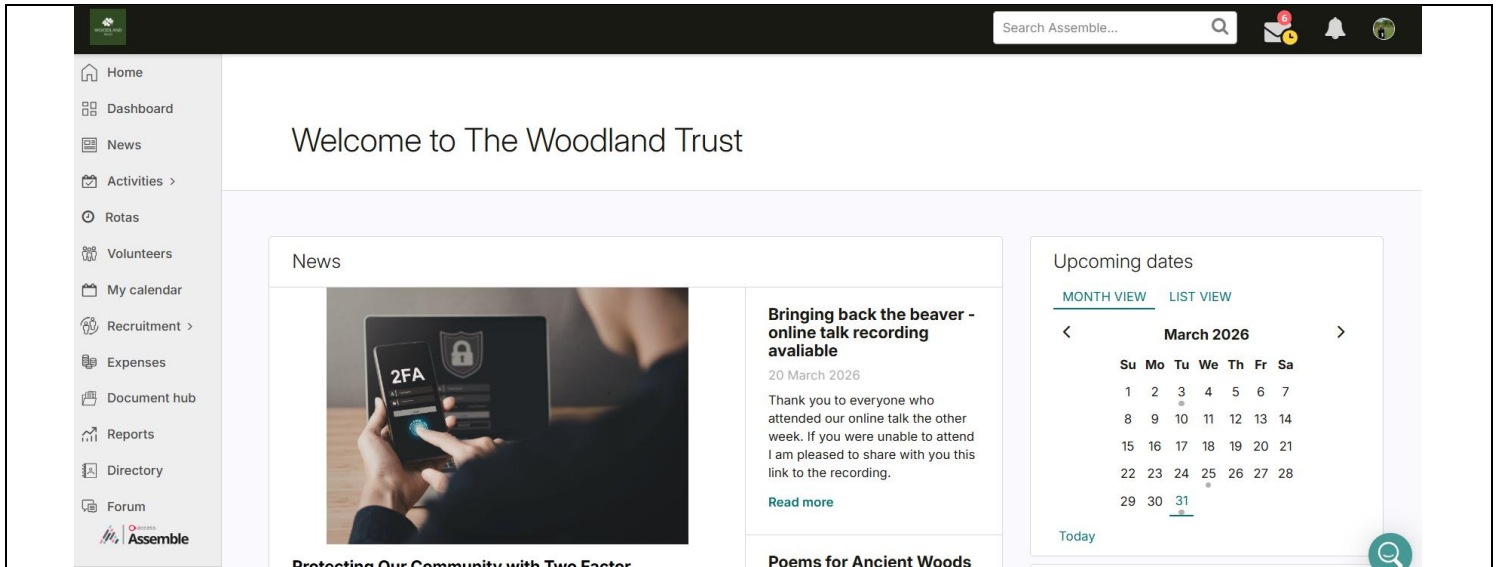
Search Assemble...

6

Home

Dashboard

News

Activities >

Rotas

Volunteers

My calendar

Recruitment >

Expenses

Document hub

Reports

Directory

Forum

Assemble

Welcome to The Woodland Trust

News

2FA

Bringing back the beaver - online talk recording avaliable

20 March 2026

Thank you to everyone who attended our online talk the other week. If you were unable to attend I am pleased to share with you this link to the recording.

Read more

Protecting Our Community with Two Factor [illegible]

Poems for Ancient Woods

Upcoming dates

MONTH VIEW LIST VIEW

March 2026

| Su | Mo | Tu | We | Th | Fr | Sa |
|---|---|---|---|---|---|---|
| 1 | 2 | 3 | 4 | 5 | 6 | 7 |
| 8 | 9 | 10 | 11 | 12 | 13 | 14 |
| 15 | 16 | 17 | 18 | 19 | 20 | 21 |
| 22 | 23 | 24 | 25 | 26 | 27 | 28 |
| 29 | 30 | 31 | | | | |

Today